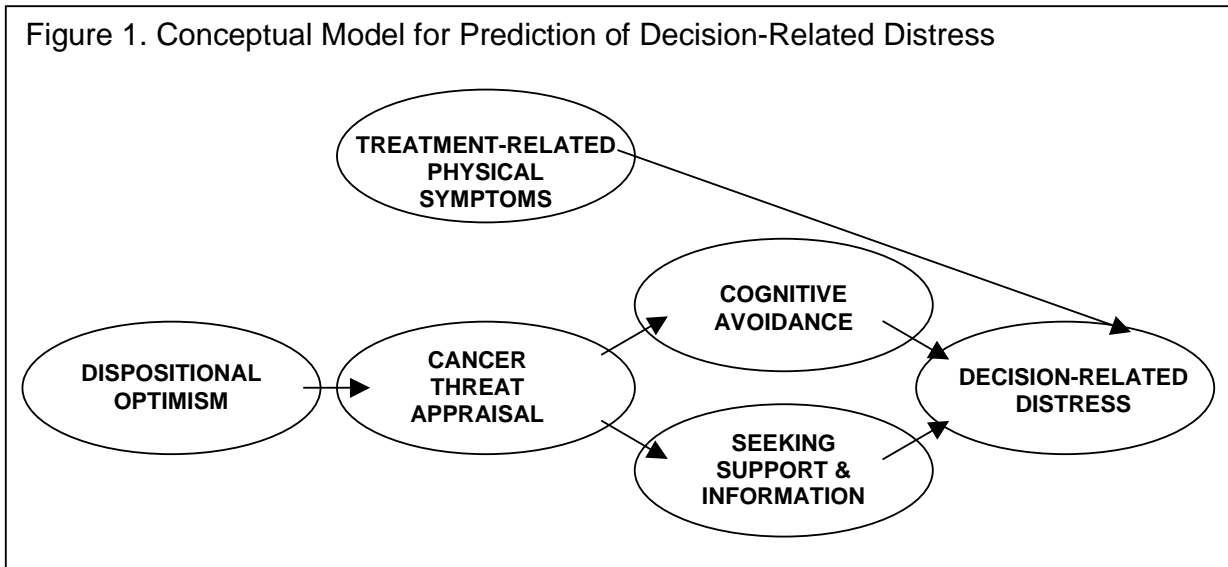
Figure 1. Conceptual Model for Prediction of Decision-Related Distress

TREATMENT-RELATED PHYSICAL SYMPTOMS

COGNITIVE AVOIDANCE

DISPOSITIONAL OPTIMISM

CANCER THREAT APPRAISAL

DECISION-RELATED DISTRESS

SEEKING SUPPORT & INFORMATION